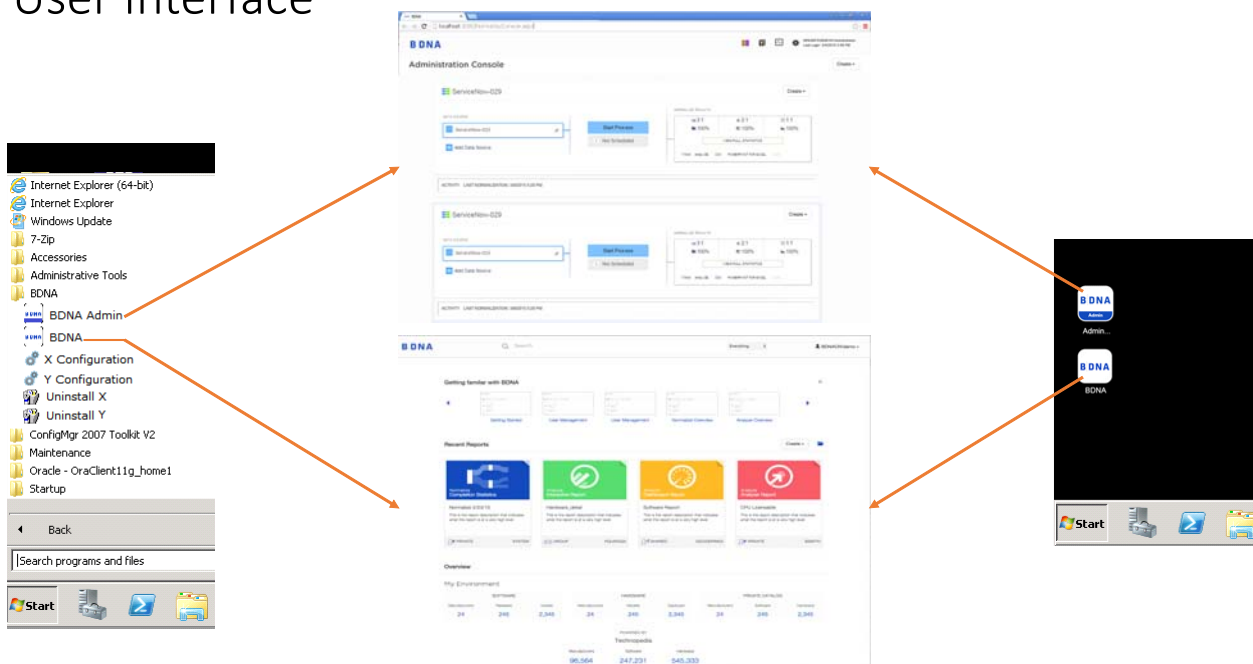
User Interface

Internet Explorer (64-bit)
Internet Explorer
Windows Update
7-Zip
Accessories
Administrative Tools
BDNA
BDNA Admin
BDNA
X Configuration
Y Configuration
Uninstall X
Uninstall Y
ConfigMgr 2007 Toolkit V2
Maintenance
Oracle - OraClient11g_home1
Startup

Back

Search programs and files

Start

BDNA
Administration Console
ServiceNow-029
Start Process
Add Data Source
ServiceNow-029
Start Process
Add Data Source

BDNA
Getting familiar with BDNA
Recent Reports
Overview
My Environment
Technopedia
96,564
247,231
545,333

BDNA
Admin
Admin...
BDNA
BDNA
Start